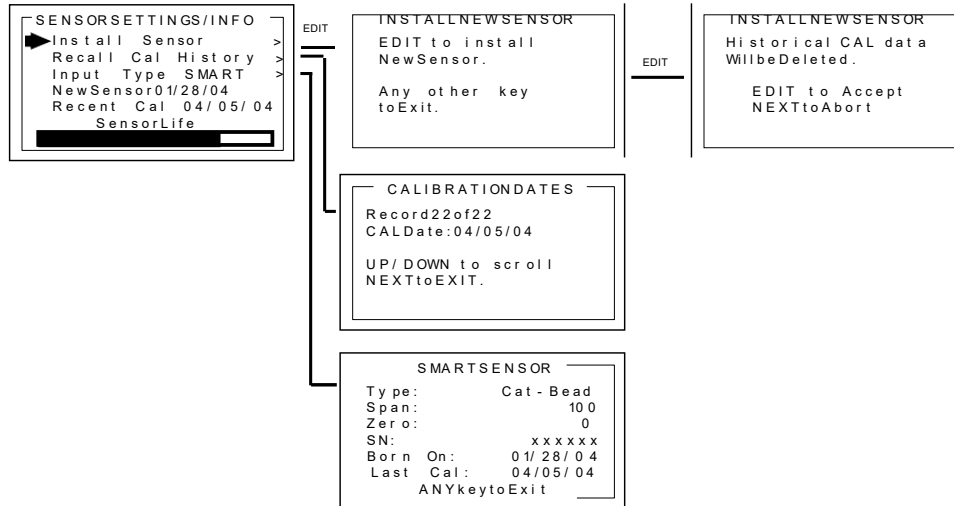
SENSORSETTINGS/INFO
Install Sensor >
Recall Cal History >
Input Type SMART >
NewSensor01/28/04
Recent Cal 04/05/04
SensorLife

EDIT

INSTALLNEWSENSOR
EDIT to install NewSensor.

Any other key toExit.

EDIT

INSTALLNEWSENSOR
Historical CAL data WillbeDeleted.

EDIT to Accept
NEXTtoAbort

CALIBRATIONDATES
Record22of22
CALDate:04/05/04

UP/DOWN to scroll
NEXTtoEXIT.

SMARTSENSOR
Type: Cat-Bead
Span: 100
Zero: 0
SN: xxxxxx
Born On: 01/28/04
Last Cal: 04/05/04
ANYkeytoExit